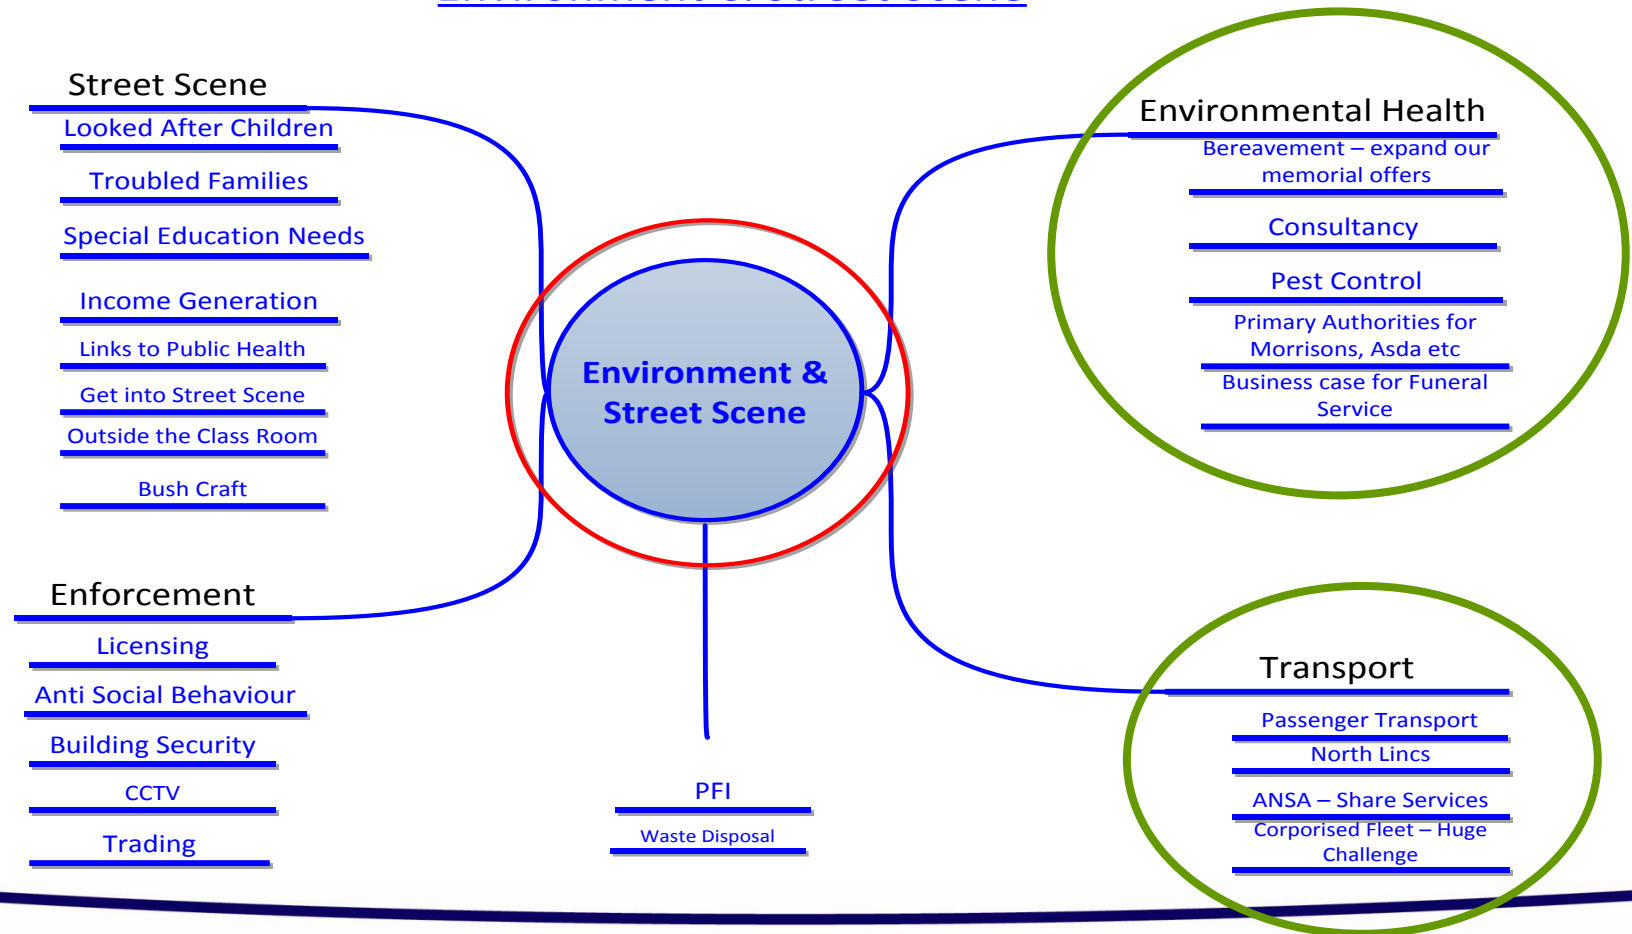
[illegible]

Street Scene
Looked After Children
Troubled Families
Special Education Needs
Income Generation
Links to Public Health
Get into Street Scene
Outside the Class Room
Bush Craft

Environment & Street Scene

Environmental Health
Bereavement – expand our memorial offers
Consultancy
Pest Control
Primary Authorities for Morrisons, Asda etc
Business case for Funeral Service

Enforcement
Licensing
Anti Social Behaviour
Building Security
CCTV
Trading

PFI
Waste Disposal

Transport
Passenger Transport
North Lincs
ANSA – Share Services
Corporised Fleet – Huge Challenge